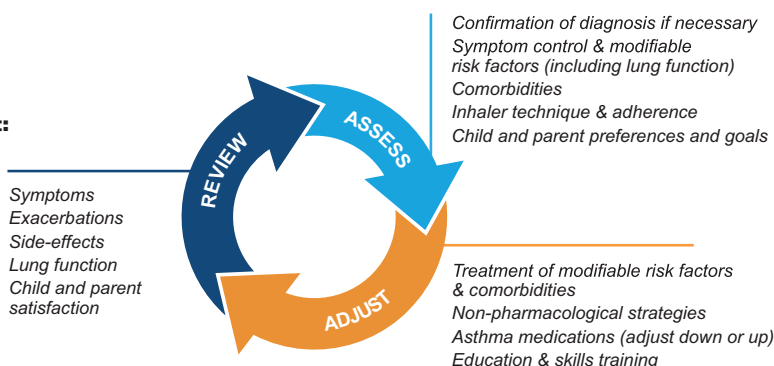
:

Confirmation of diagnosis if necessary
Symptom control & modifiable risk factors (including lung function)
Comorbidities
Inhaler technique & adherence
Child and parent preferences and goals

ASSESS

REVIEW

ADJUST

Symptoms
Exacerbations
Side-effects
Lung function
Child and parent satisfaction

Treatment of modifiable risk factors & comorbidities
Non-pharmacological strategies
Asthma medications (adjust down or up)
Education & skills training